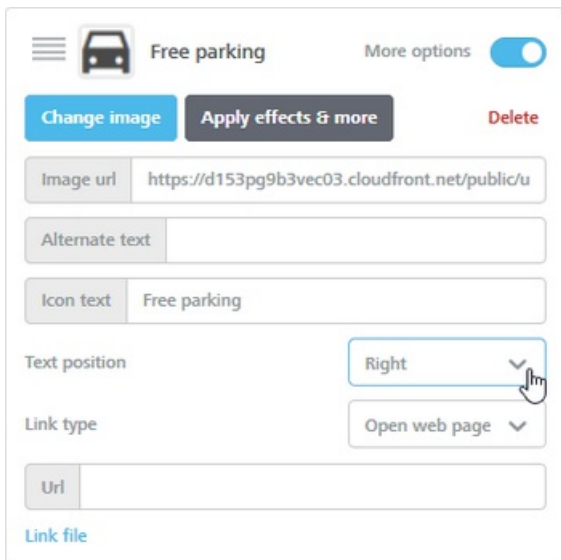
Free parking

More options

Change image

Apply effects & more

Delete

Image url https://d153pg9b3vec03.cloudfront.net/public/u

Alternate text

Icon text Free parking

Text position Right

Link type Open web page

Url

Link file